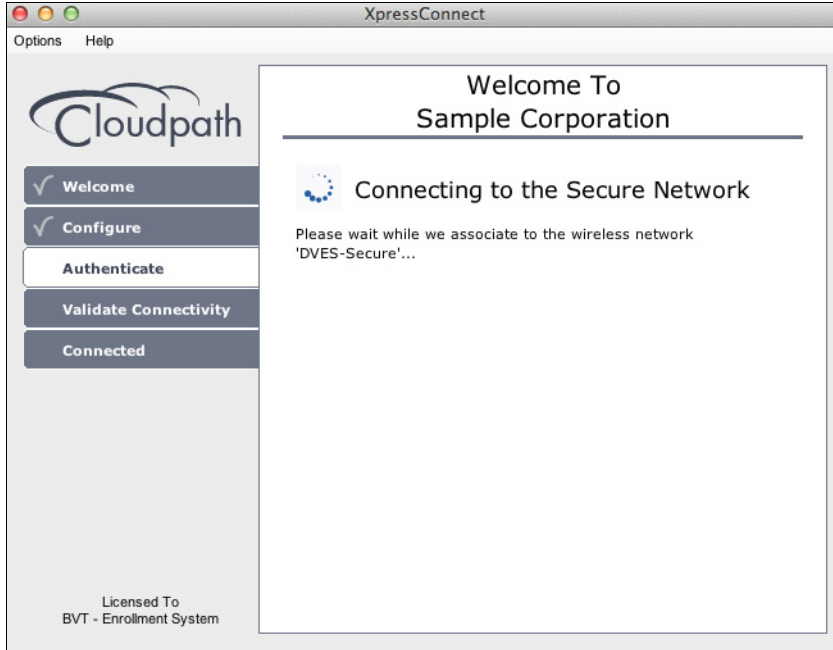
XpressConnect

Options Help

Cloudpath

√ Welcome

√ Configure

Authenticate

Validate Connectivity

Connected

Licensed To
BVT - Enrollment System

Welcome To
Sample Corporation

Connecting to the Secure Network

Please wait while we associate to the wireless network 'DVES-Secure'...